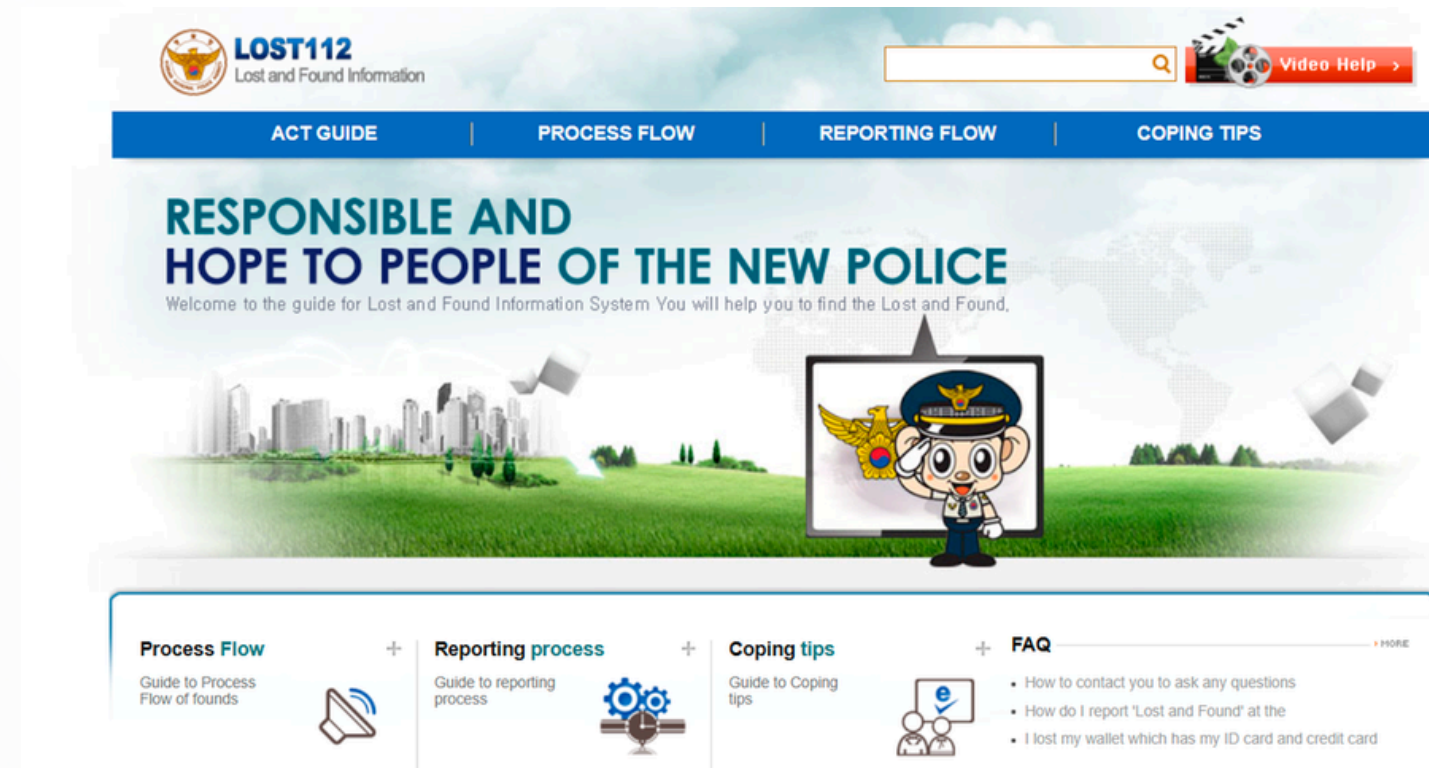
LOST112
Lost and Found Information

Video Help

ACT GUIDE | PROCESS FLOW | REPORTING FLOW | COPING TIPS

RESPONSIBLE AND
HOPE TO PEOPLE OF THE NEW POLICE
Welcome to the guide for Lost and Found Information System You will help you to find the Lost and Found.

Process Flow +
Guide to Process Flow of founds

Reporting process +
Guide to reporting process

Coping tips +
Guide to Coping tips

FAQ
MORE
· How to contact you to ask any questions
· How do I report 'Lost and Found' at the
· I lost my wallet which has my ID card and credit card